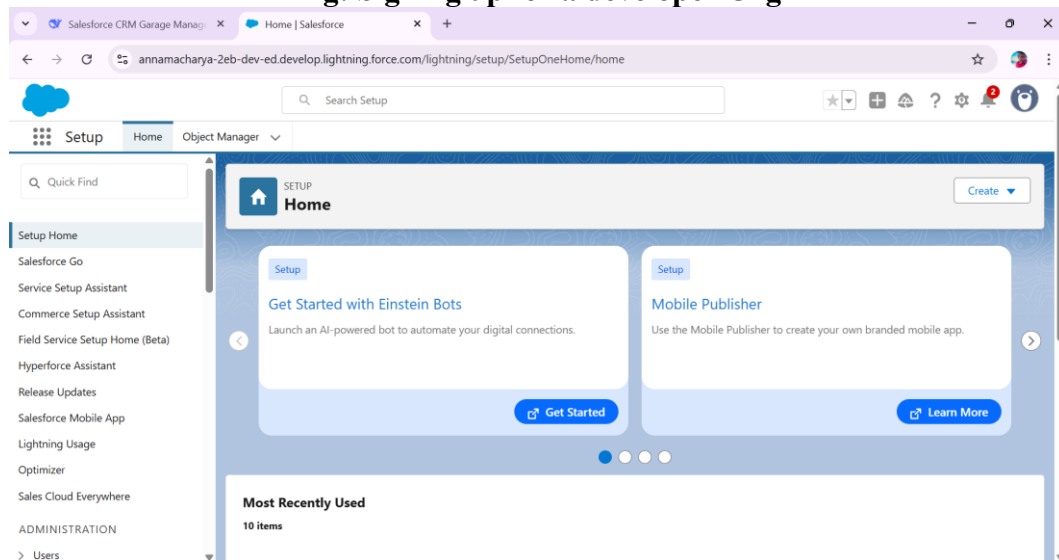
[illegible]

Salesforce CRM Garage Manag ×
Home | Salesforce ×
+

annamacharya-2eb-dev-ed.develop.lightning.force.com/lightning/setup/SetupOneHome/home

Search Setup

2

Setup
Home
Object Manager

Quick Find

Setup Home
Salesforce Go
Service Setup Assistant
Commerce Setup Assistant
Field Service Setup Home (Beta)
Hyperforce Assistant
Release Updates
Salesforce Mobile App
Lightning Usage
Optimizer
Sales Cloud Everywhere
ADMINISTRATION
> Users

SETUP
Home

Create

Setup
Get Started with Einstein Bots
Launch an AI-powered bot to automate your digital connections.
Get Started

Setup
Mobile Publisher
Use the Mobile Publisher to create your own branded mobile app.
Learn More

Most Recently Used
10 items